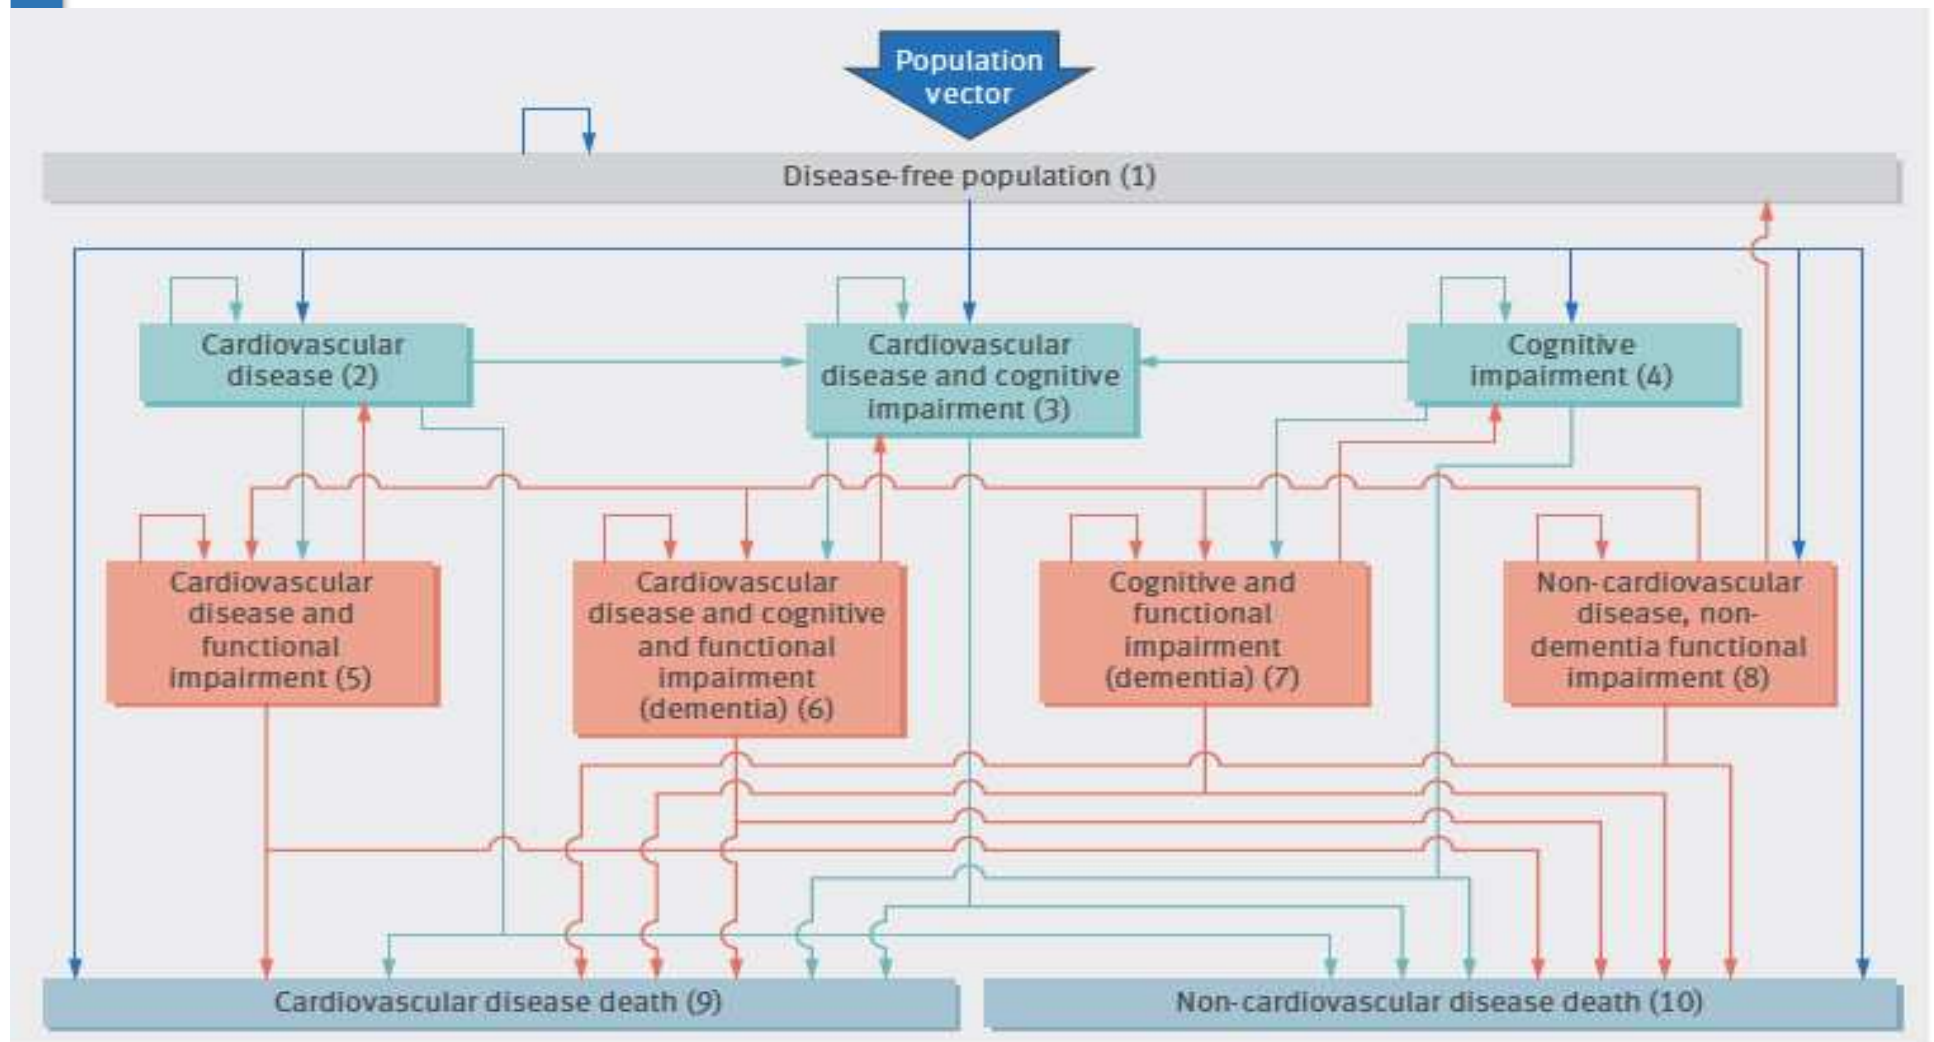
Population vector

Disease-free population (1)

Cardiovascular disease (2)

Cardiovascular disease and cognitive impairment (3)

Cognitive impairment (4)

Cardiovascular disease and functional impairment (5)

Cardiovascular disease and cognitive and functional impairment (dementia) (6)

Cognitive and functional impairment (dementia) (7)

Non-cardiovascular disease, non-dementia functional impairment (8)

Cardiovascular disease death (9)

Non-cardiovascular disease death (10)